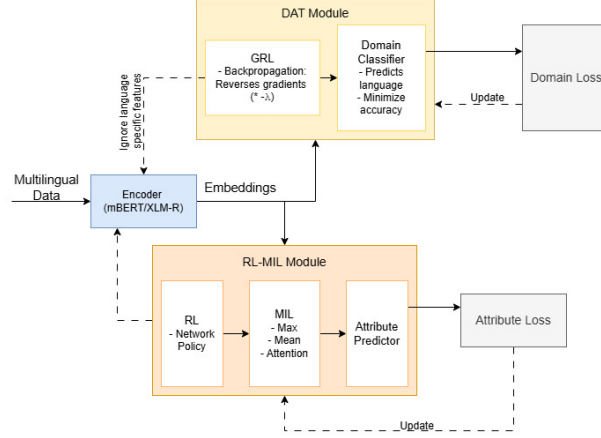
DAT Module

GRL
- Backpropagation: Reverses gradients (* -λ)

Domain Classifier
- Predicts language
- Minimize accuracy

Domain Loss

Update

Ignore language specific features

Multilingual Data

Encoder (mBERT/XLM-R)

Embeddings

RL-MIL Module

RL
- Network Policy

MIL
- Max
- Mean
- Attention

Attribute Predictor

Attribute Loss

Update